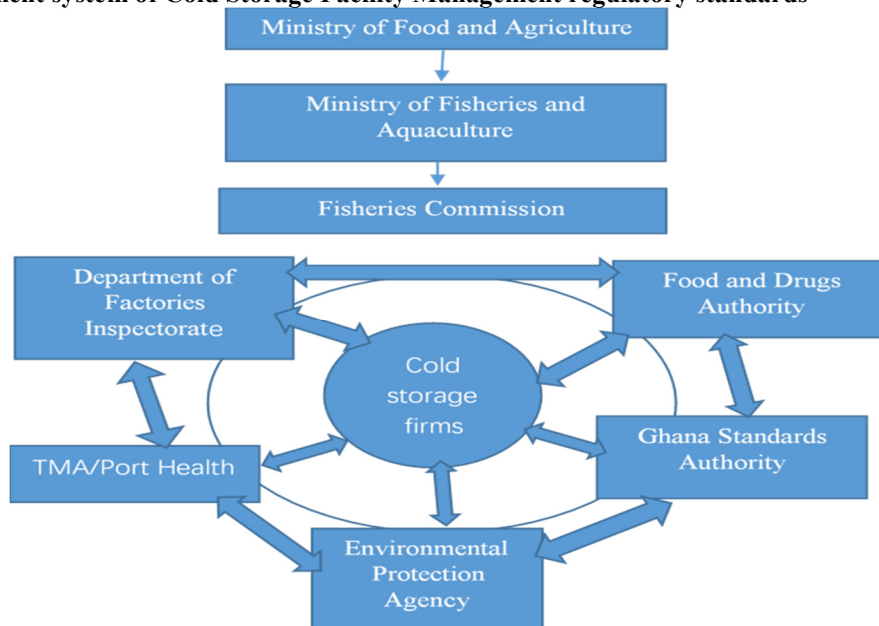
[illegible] system of Cold Storage Facility Management regulatory standards

Ministry of Food and Agriculture

Ministry of Fisheries and Aquaculture

Fisheries Commission

Department of Factories Inspectorate

Food and Drugs Authority

Cold storage firms

TMA/Port Health

Ghana Standards Authority

Environmental Protection Agency